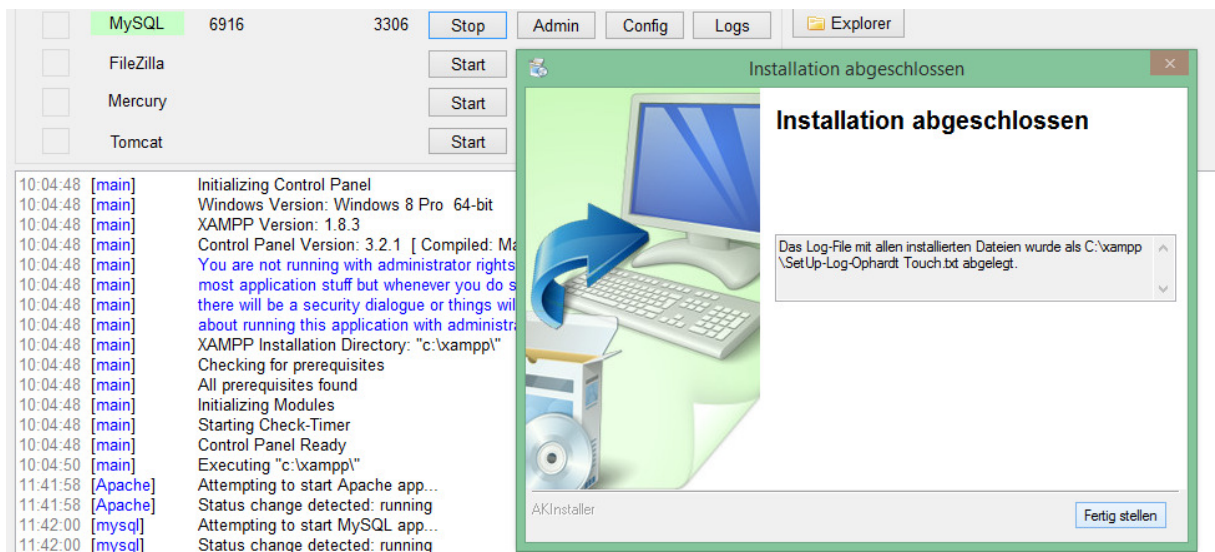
MySQL 6916 3306 Stop Admin Config Logs Explorer
FileZilla Start
Mercury Start
Tomcat Start

10:04:48 [main] Initializing Control Panel
10:04:48 [main] Windows Version: Windows 8 Pro 64-bit
10:04:48 [main] XAMPP Version: 1.8.3
10:04:48 [main] Control Panel Version: 3.2.1 [ Compiled: Ma
10:04:48 [main] You are not running with administrator rights
10:04:48 [main] most application stuff but whenever you do s
10:04:48 [main] there will be a security dialogue or things wil
10:04:48 [main] about running this application with administra
10:04:48 [main] XAMPP Installation Directory: "c:\xampp\"
10:04:48 [main] Checking for prerequisites
10:04:48 [main] All prerequisites found
10:04:48 [main] Initializing Modules
10:04:48 [main] Starting Check-Timer
10:04:48 [main] Control Panel Ready
10:04:50 [main] Executing "c:\xampp\"
11:41:58 [Apache] Attempting to start Apache app...
11:41:58 [Apache] Status change detected: running
11:42:00 [mysql] Attempting to start MySQL app...
11:42:00 [mysql] Status change detected: running

Installation abgeschlossen

Installation abgeschlossen

Das Log-File mit allen installierten Dateien wurde als C:\xampp\SetUp-Log-Ophardt Touch.txt abgelegt.

AKInstaller

Fertig stellen